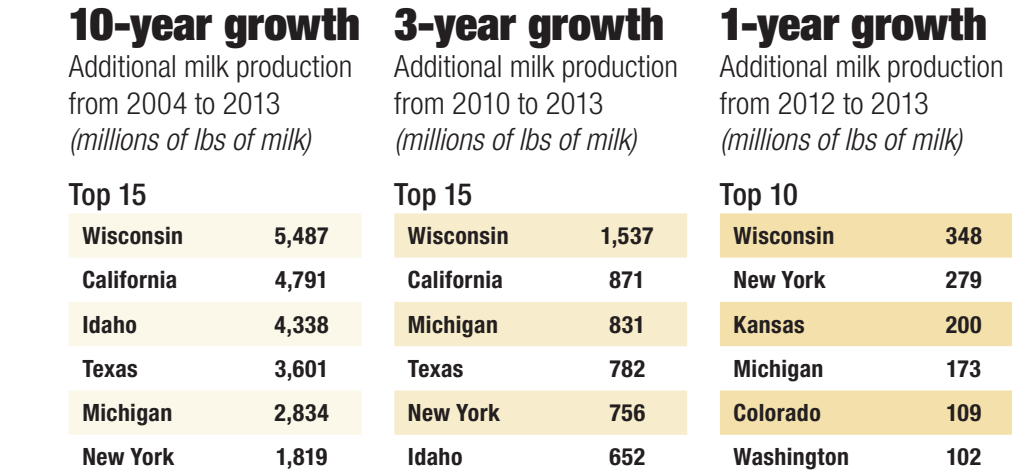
10-year growth
Additional milk production from 2004 to 2013
(millions of lbs of milk)

Top 15

| | |
|---|---|
| Wisconsin | 5,487 |
| California | 4,791 |
| Idaho | 4,338 |
| Texas | 3,601 |
| Michigan | 2,834 |
| New York | 1,819 |

3-year growth
Additional milk production from 2010 to 2013
(millions of lbs of milk)

Top 15

| | |
|---|---|
| Wisconsin | 1,537 |
| California | 871 |
| Michigan | 831 |
| Texas | 782 |
| New York | 756 |
| Idaho | 652 |

1-year growth
Additional milk production from 2012 to 2013
(millions of lbs of milk)

Top 10

| | |
|---|---|
| Wisconsin | 348 |
| New York | 279 |
| Kansas | 200 |
| Michigan | 173 |
| Colorado | 109 |
| Washington | 102 |